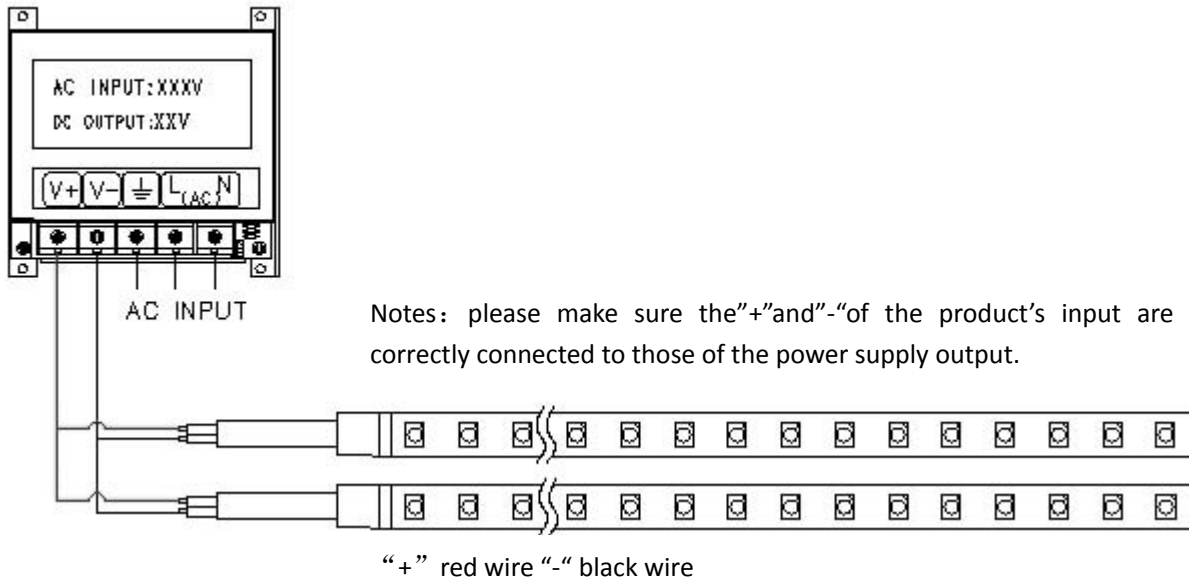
AC INPUT:XXXV
DC OUTPUT:XXV

V+ V- ⏚ L(AC) N

AC INPUT

Notes：please make sure the"+"and"-"of the product's input are correctly connected to those of the power supply output.

"+" red wire "-" black wire